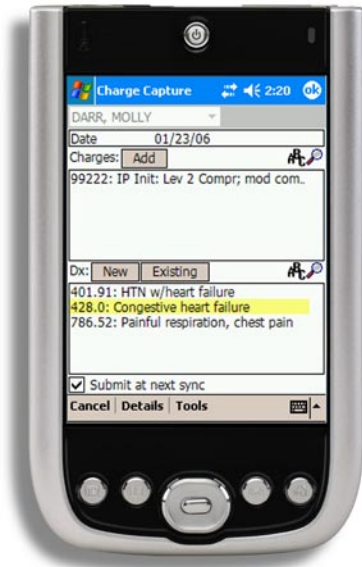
Charge Capture 2:20 ok

DARR, MOLLY

Date 01/23/06

Charges: Add

99222: IP Init: Lev 2 Compr; mod com..

Dx: New Existing

401.91: HTN w/heart failure
428.0: Congestive heart failure
786.52: Painful respiration, chest pain

Submit at next sync

Cancel | Details | Tools